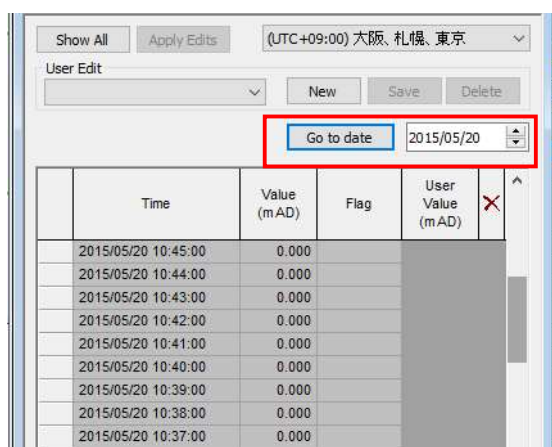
Show All Apply Edits (UTC+09:00) 大阪、札幌、東京

User Edit

New Save Delete

Go to date 2015/05/20

|  | Time | Value (mAD) | Flag | User Value (mAD) |  |
|---|---|---|---|---|---|
|  | 2015/05/20 10:45:00 | 0.000 |  |  |  |
|  | 2015/05/20 10:44:00 | 0.000 |  |  |  |
|  | 2015/05/20 10:43:00 | 0.000 |  |  |  |
|  | 2015/05/20 10:42:00 | 0.000 |  |  |  |
|  | 2015/05/20 10:41:00 | 0.000 |  |  |  |
|  | 2015/05/20 10:40:00 | 0.000 |  |  |  |
|  | 2015/05/20 10:39:00 | 0.000 |  |  |  |
|  | 2015/05/20 10:38:00 | 0.000 |  |  |  |
|  | 2015/05/20 10:37:00 | 0.000 |  |  |  |